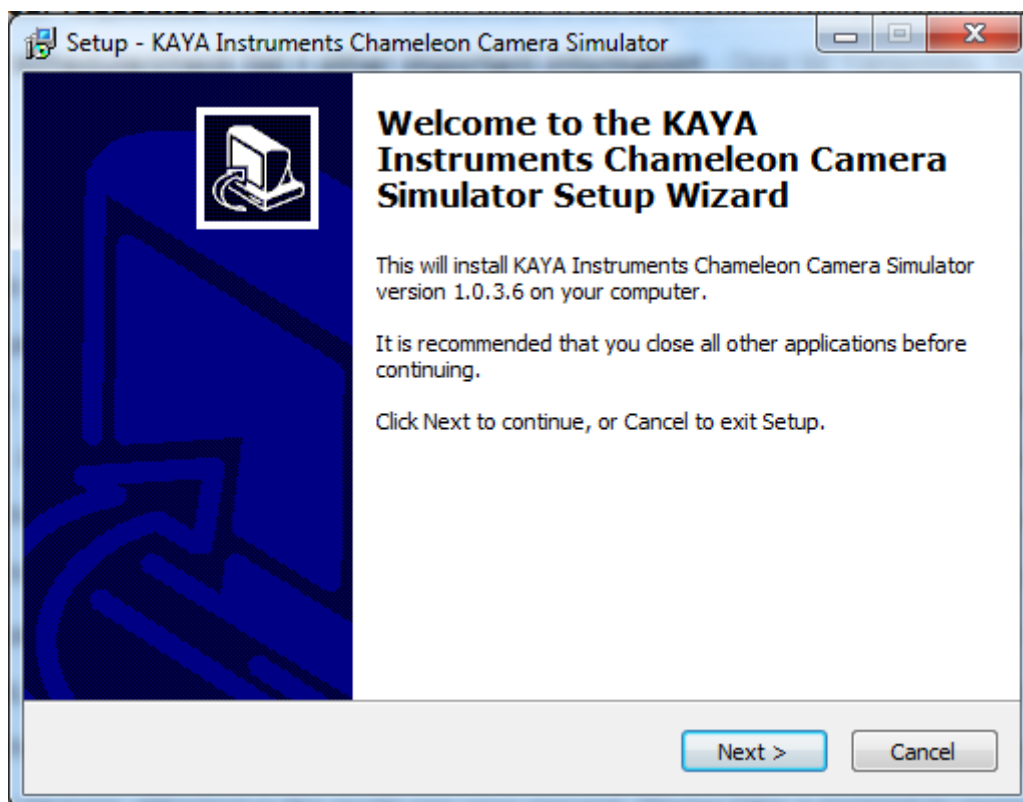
Setup - KAYA Instruments Chameleon Camera Simulator

Welcome to the KAYA Instruments Chameleon Camera Simulator Setup Wizard

This will install KAYA Instruments Chameleon Camera Simulator version 1.0.3.6 on your computer.

It is recommended that you close all other applications before continuing.

Click Next to continue, or Cancel to exit Setup.

Next >

Cancel